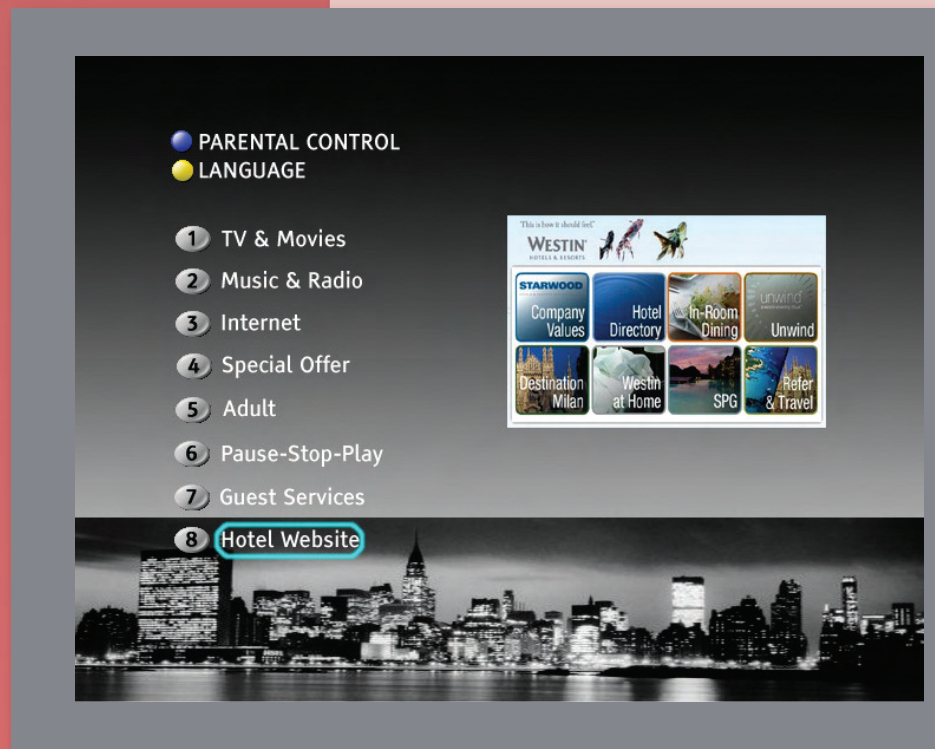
PARENTAL CONTROL
LANGUAGE

1 TV & Movies
2 Music & Radio
3 Internet
4 Special Offer
5 Adult
6 Pause-Stop-Play
7 Guest Services
8 Hotel Website

"This is how it should feel."
WESTIN
HOTELS & RESORTS

STARWOOD Company Values
Hotel Directory
In-Room Dining
unwind Unwind
Destination Milan
Westin at Home
SPG
Refer & Travel